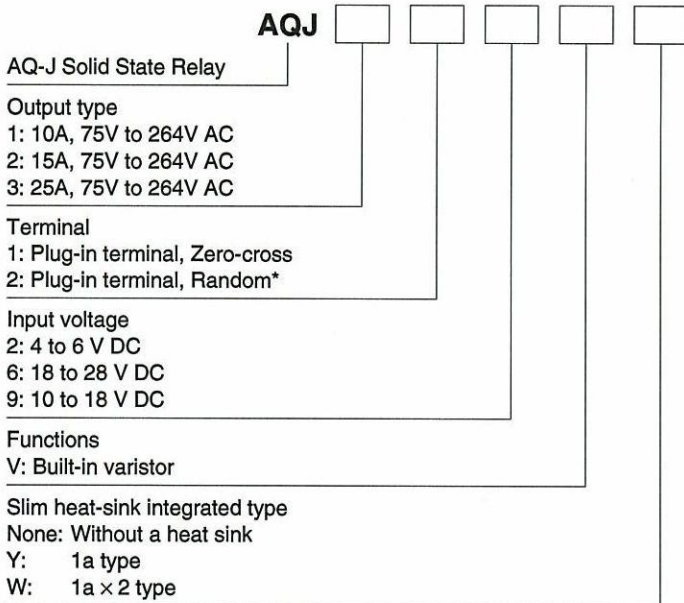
AQJ

AQ-J Solid State Relay

Output type
1: 10A, 75V to 264V AC
2: 15A, 75V to 264V AC
3: 25A, 75V to 264V AC

Terminal
1: Plug-in terminal, Zero-cross
2: Plug-in terminal, Random*

Input voltage
2: 4 to 6 V DC
6: 18 to 28 V DC
9: 10 to 18 V DC

Functions
V: Built-in varistor

Slim heat-sink integrated type
None: Without a heat sink
Y: 1a type
W: 1a $\times$ 2 type